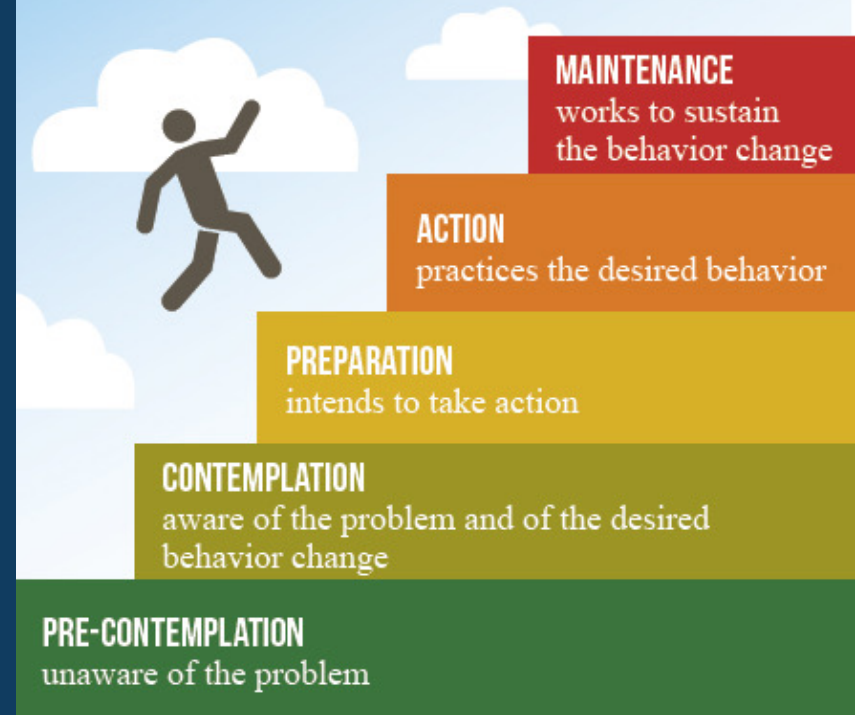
MAINTENANCE
works to sustain the behavior change

ACTION
practices the desired behavior

PREPARATION
intends to take action

CONTEMPLATION
aware of the problem and of the desired behavior change

PRE-CONTEMPLATION
unaware of the problem